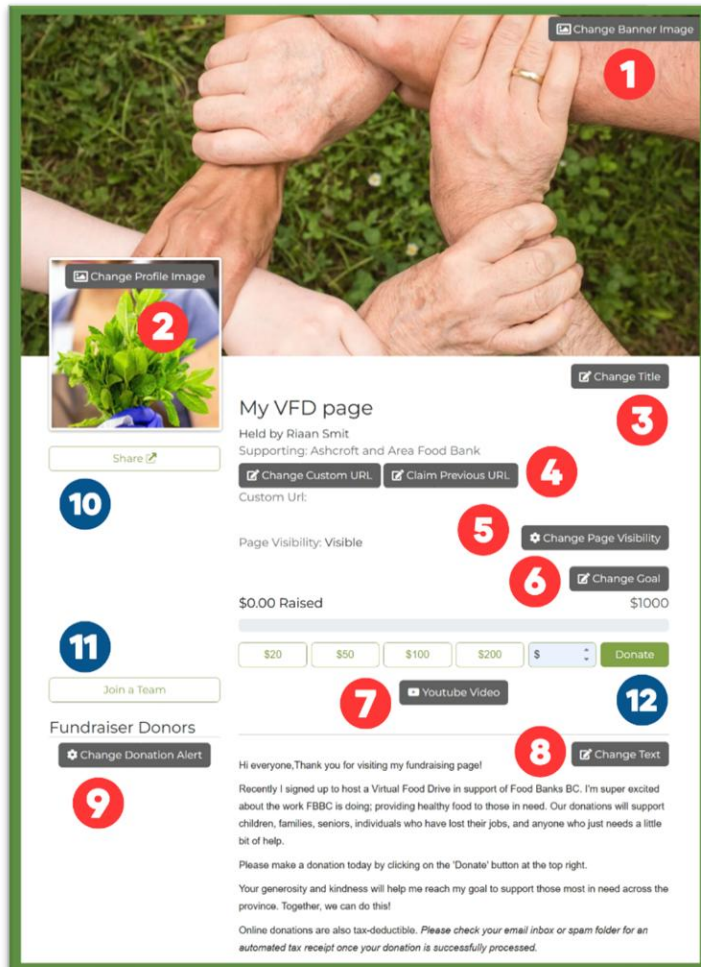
Change Banner Image

1

Change Profile Image

2

Change Title

3

My VFD page

Held by Riaan Smit

Supporting: Ashcroft and Area Food Bank

Change Custom URL

Claim Previous URL

4

Custom Url:

Share

10

5

Page Visibility: Visible

Change Page Visibility

6

Change Goal

$0.00 Raised

$1000

11

| $20 | $50 | $100 | $200 | $ | Donate |
|---|---|---|---|---|---|

Join a Team

12

Youtube Video

7

Fundraiser Donors

Change Donation Alert

8

Change Text

9

Hi everyone,Thank you for visiting my fundraising page!

Recently I signed up to host a Virtual Food Drive in support of Food Banks BC. I'm super excited about the work FBBC is doing; providing healthy food to those in need. Our donations will support children, families, seniors, individuals who have lost their jobs, and anyone who just needs a little bit of help.

Please make a donation today by clicking on the 'Donate' button at the top right.

Your generosity and kindness will help me reach my goal to support those most in need across the province. Together, we can do this!

Online donations are also tax-deductible. Please check your email inbox or spam folder for an automated tax receipt once your donation is successfully processed.